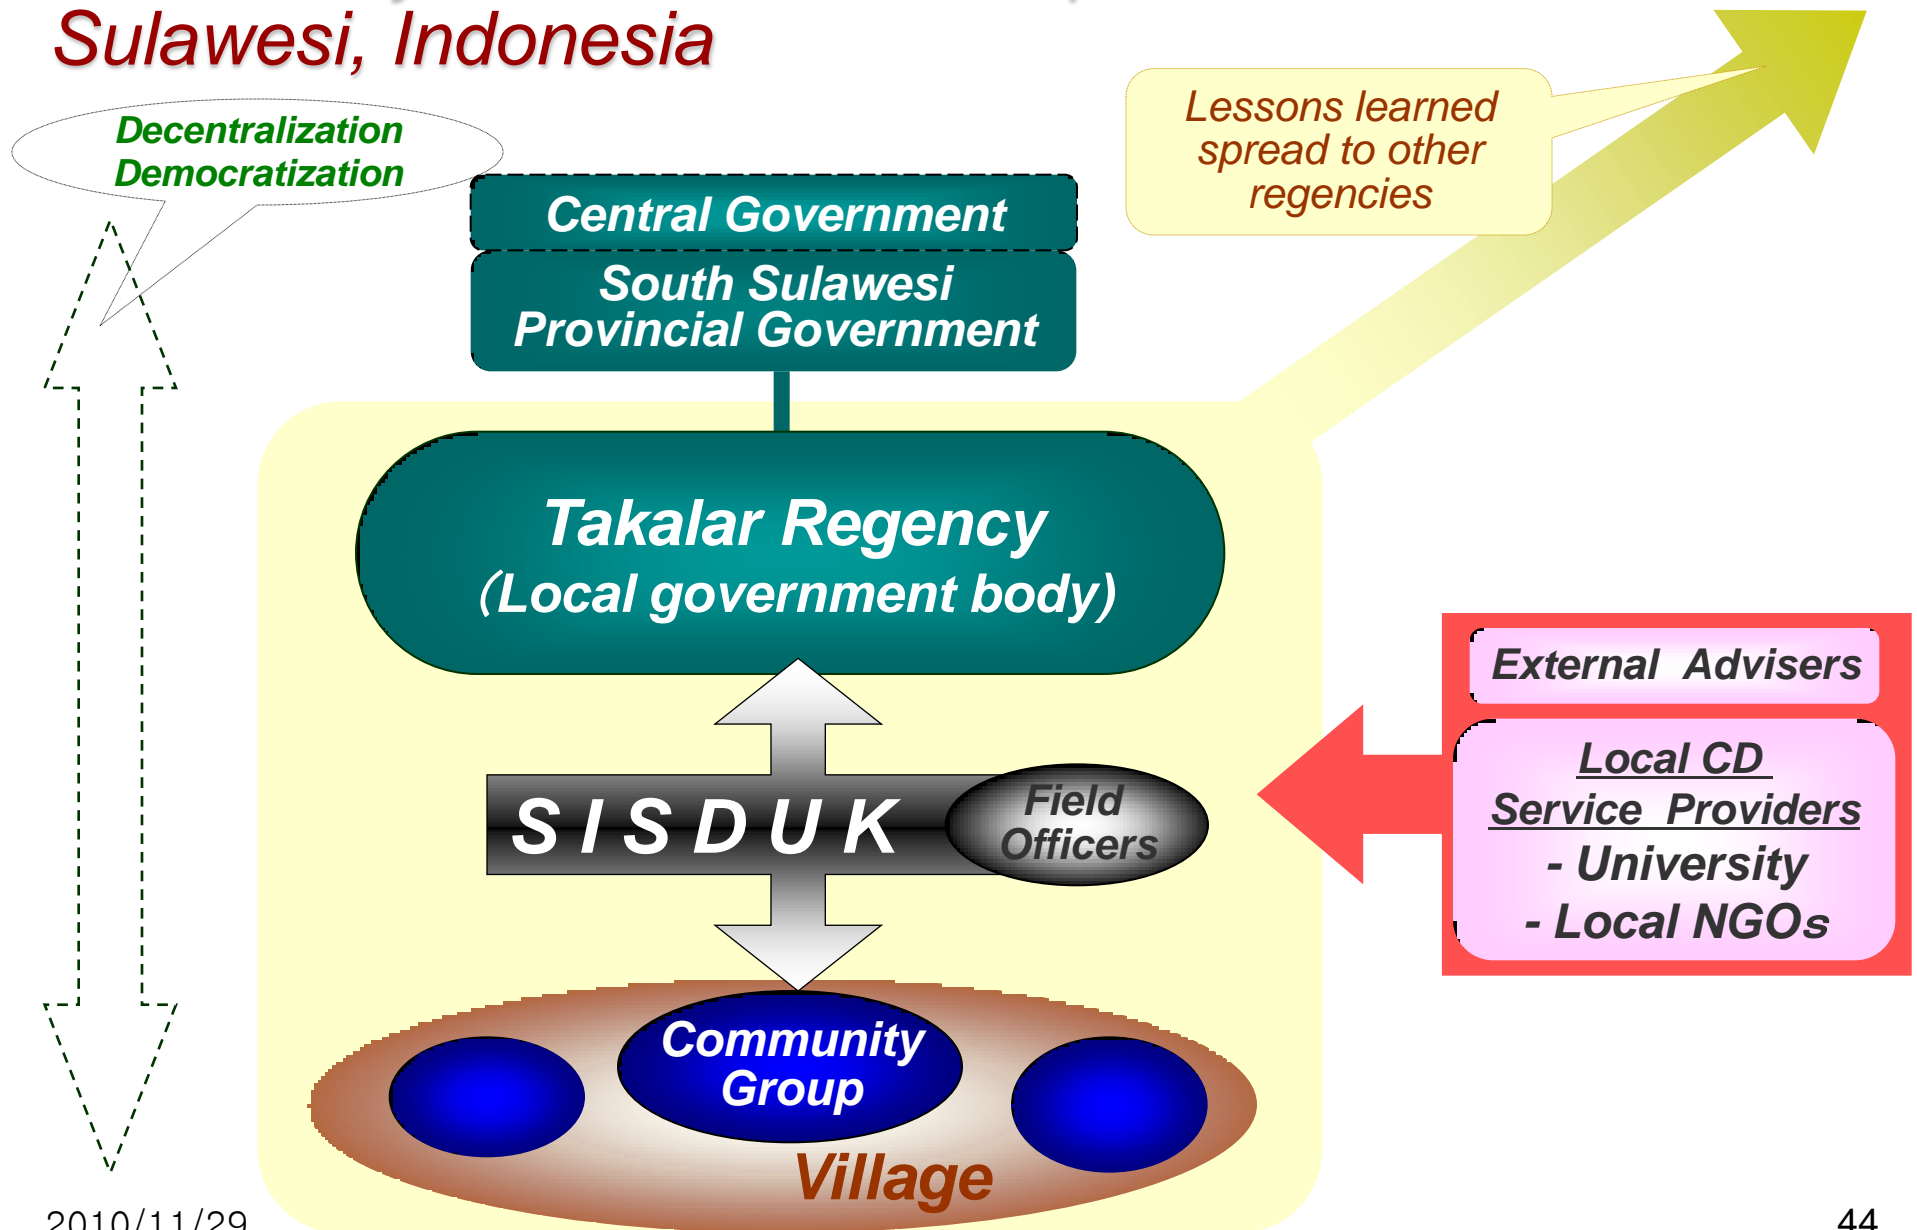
Sulawesi, Indonesia

Decentralization
Democratization

Lessons learned spread to other regencies

Central Government

South Sulawesi
Provincial Government

Takalar Regency
(Local government body)

External Advisers

Local CD
Service Providers
- University
- Local NGOs

S I S D U K

Field Officers

Community Group

Village

2010/11/29

44